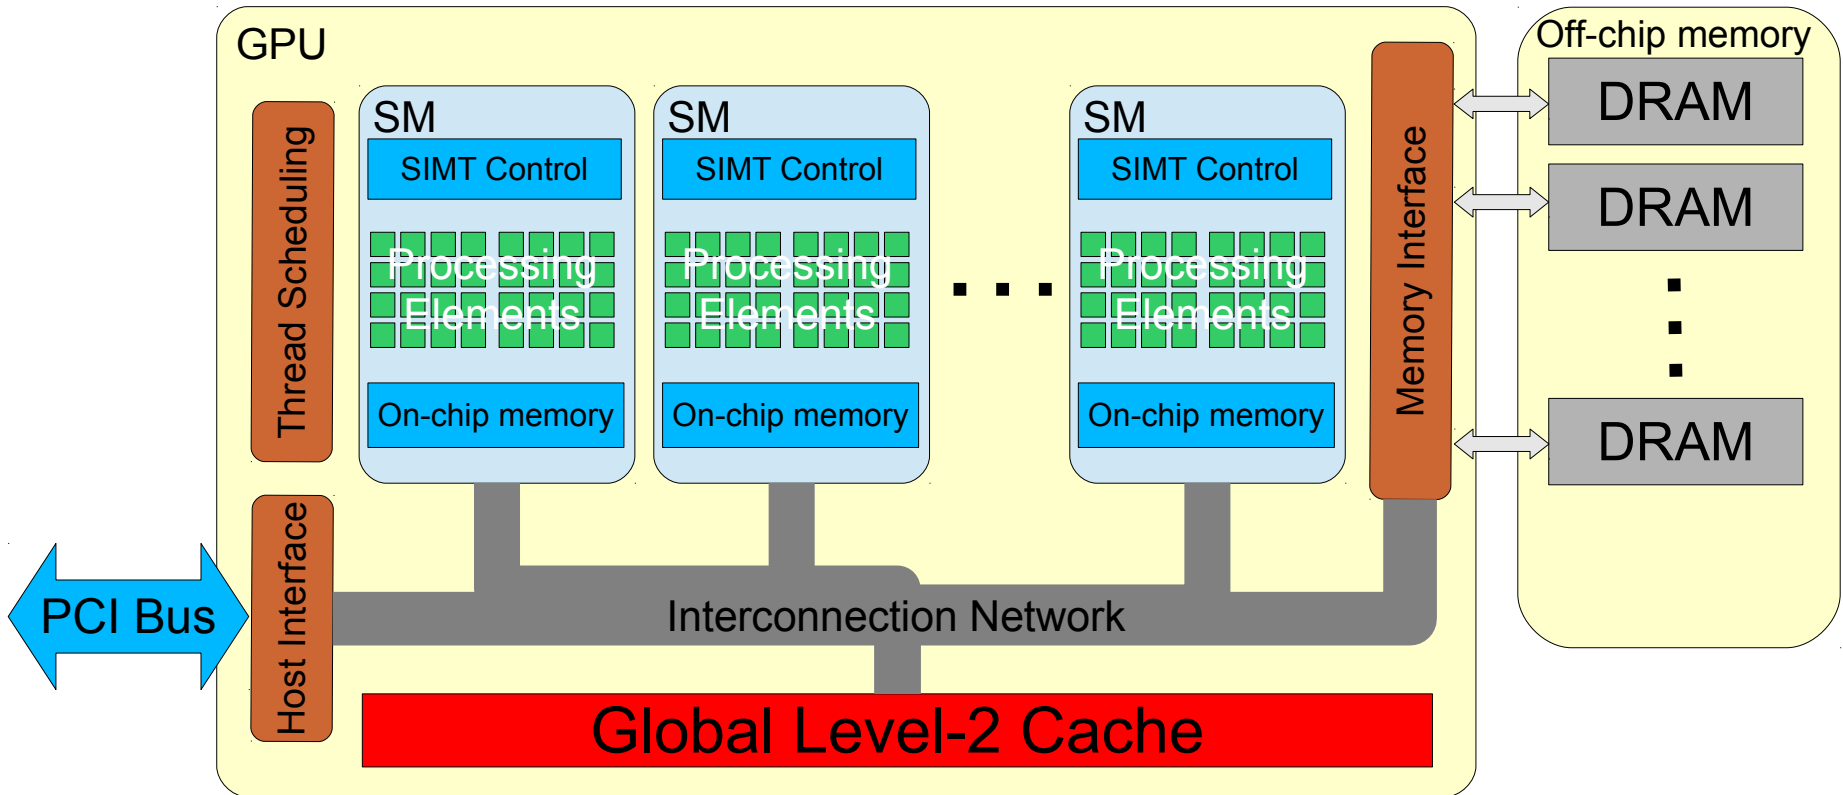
GPU

Thread Scheduling

SM
SIMT Control
Processing Elements
On-chip memory

SM
SIMT Control
Processing Elements
On-chip memory

. . .

SM
SIMT Control
Processing Elements
On-chip memory

Memory Interface

Off-chip memory
DRAM
DRAM
.
.
.
DRAM

PCI Bus

Host Interface

Interconnection Network

Global Level-2 Cache